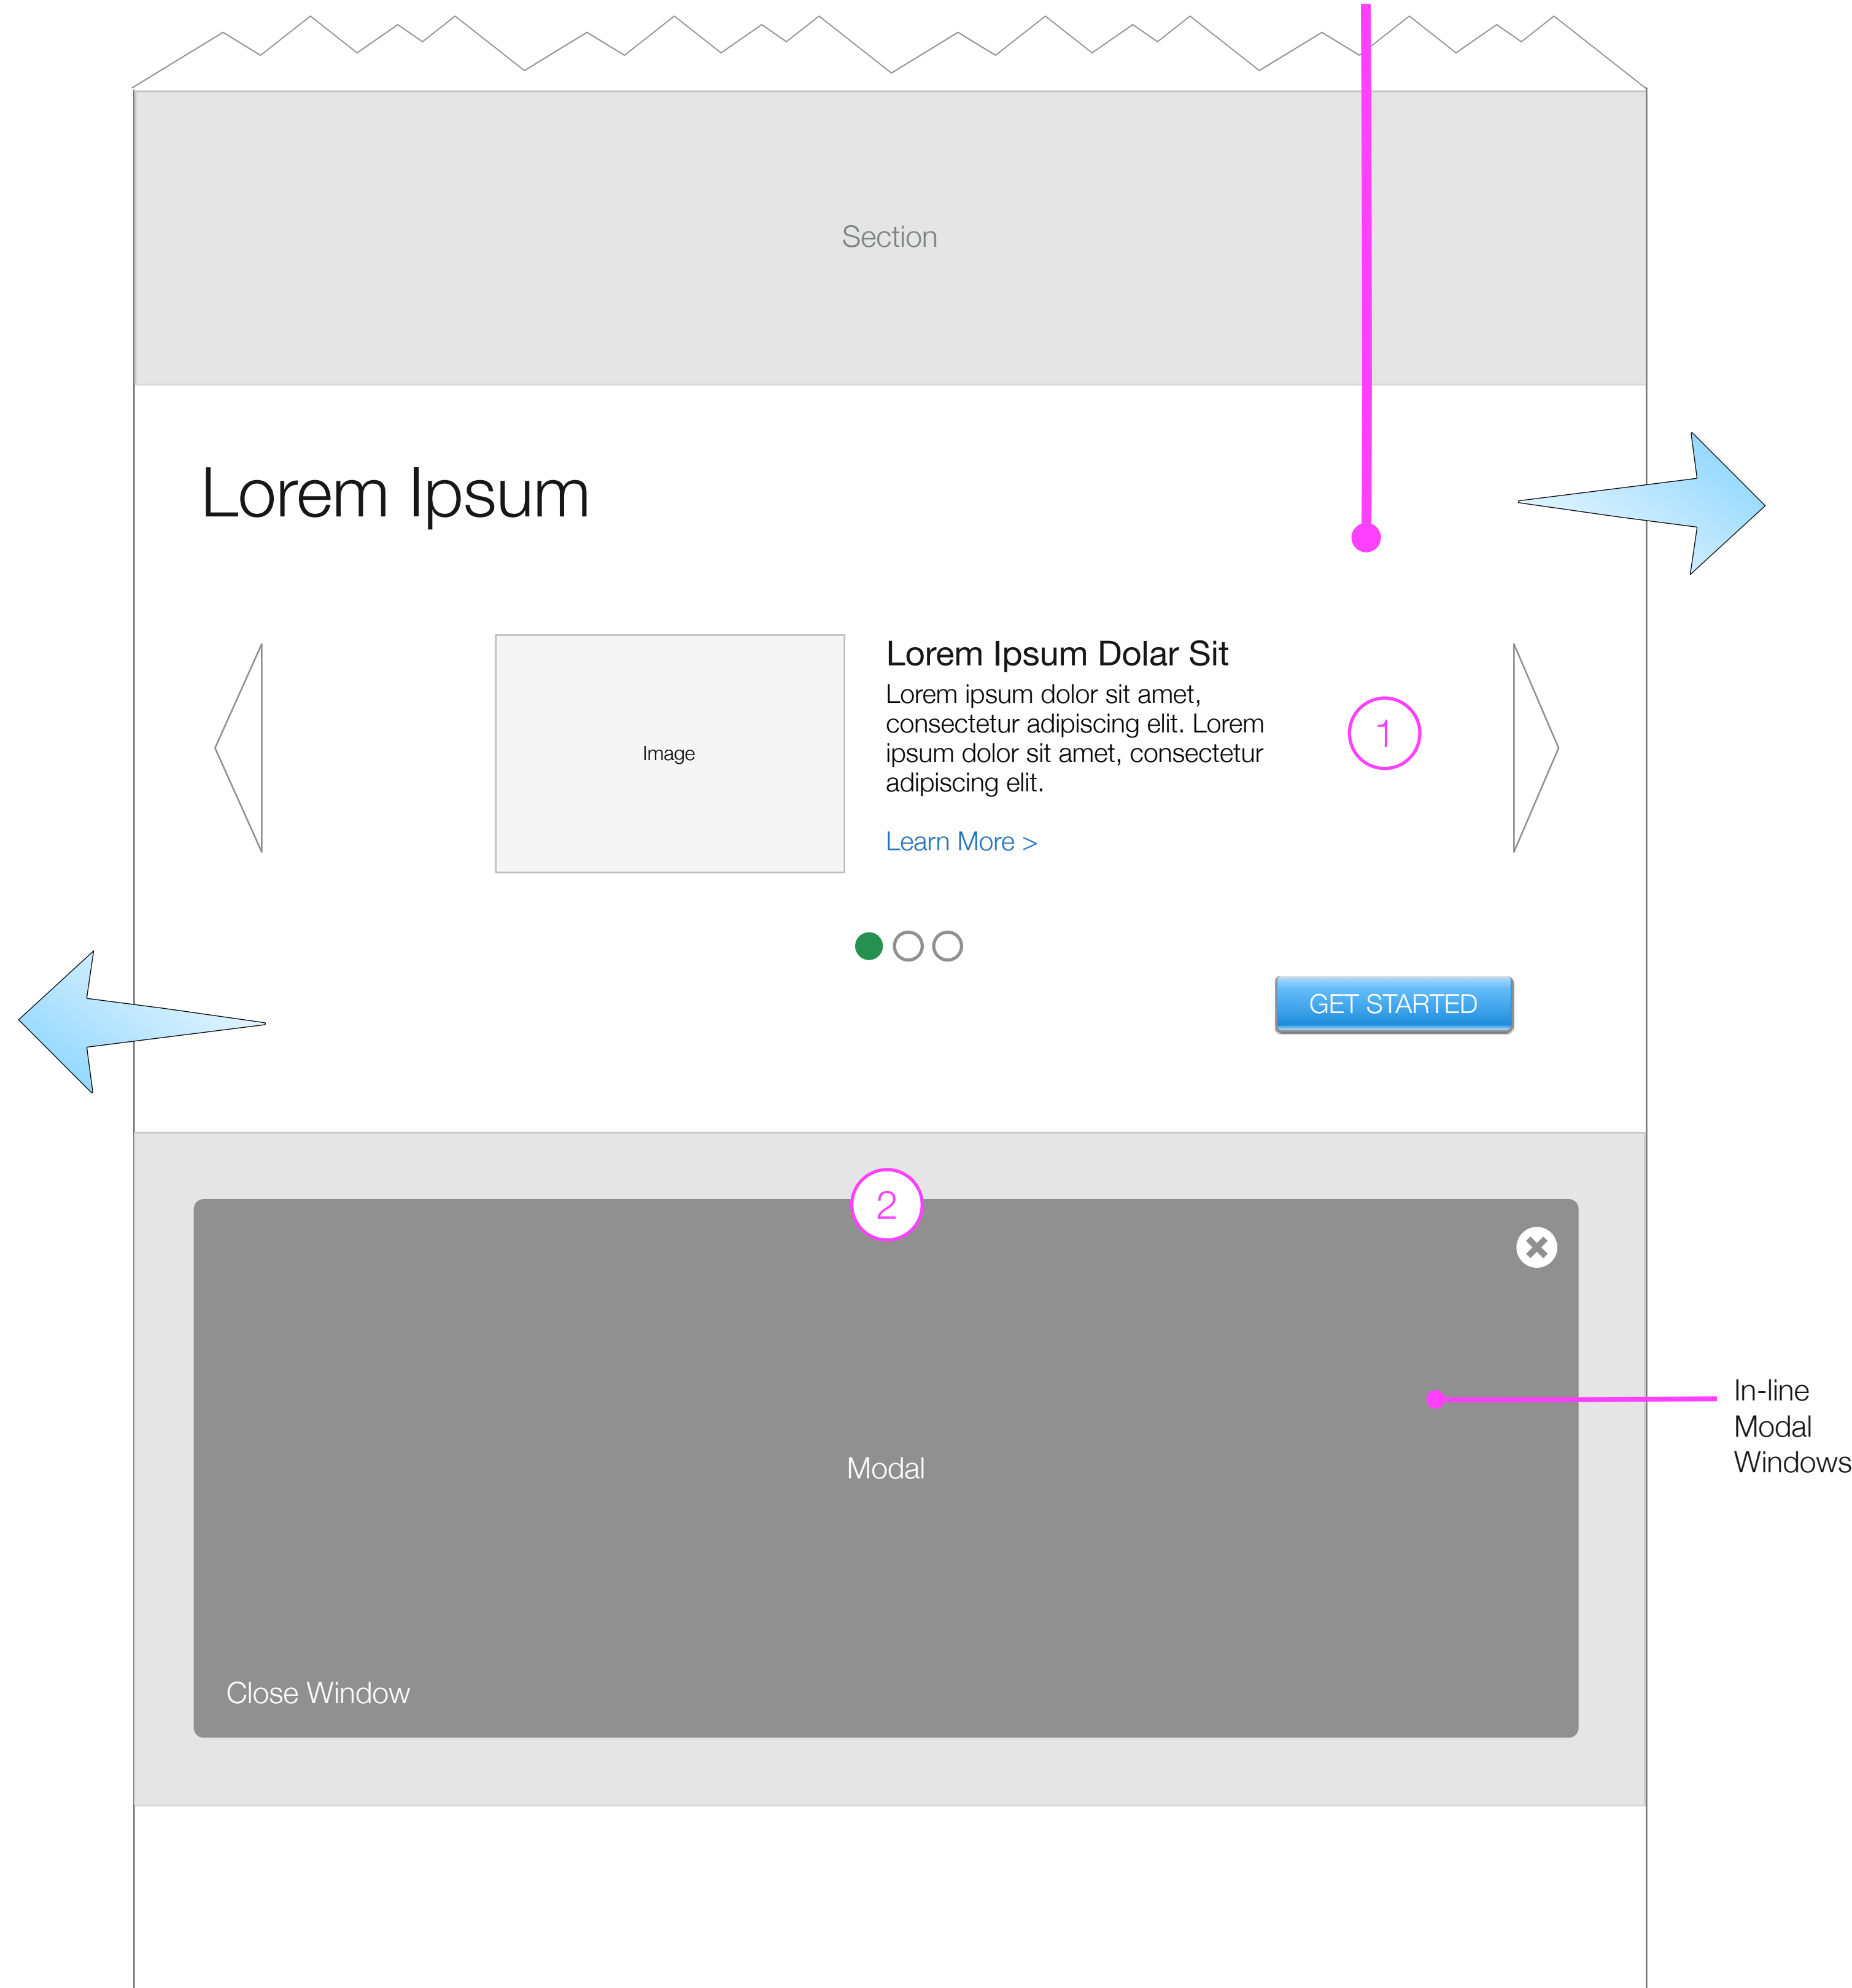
Section

Lorem Ipsum

Image

Lorem Ipsum Dolar Sit

Lorem ipsum dolor sit amet, consectetur adipiscing elit. Lorem ipsum dolor sit amet, consectetur adipiscing elit.

Learn More >

1

GET STARTED

2

Modal

Close Window

In-line Modal Windows